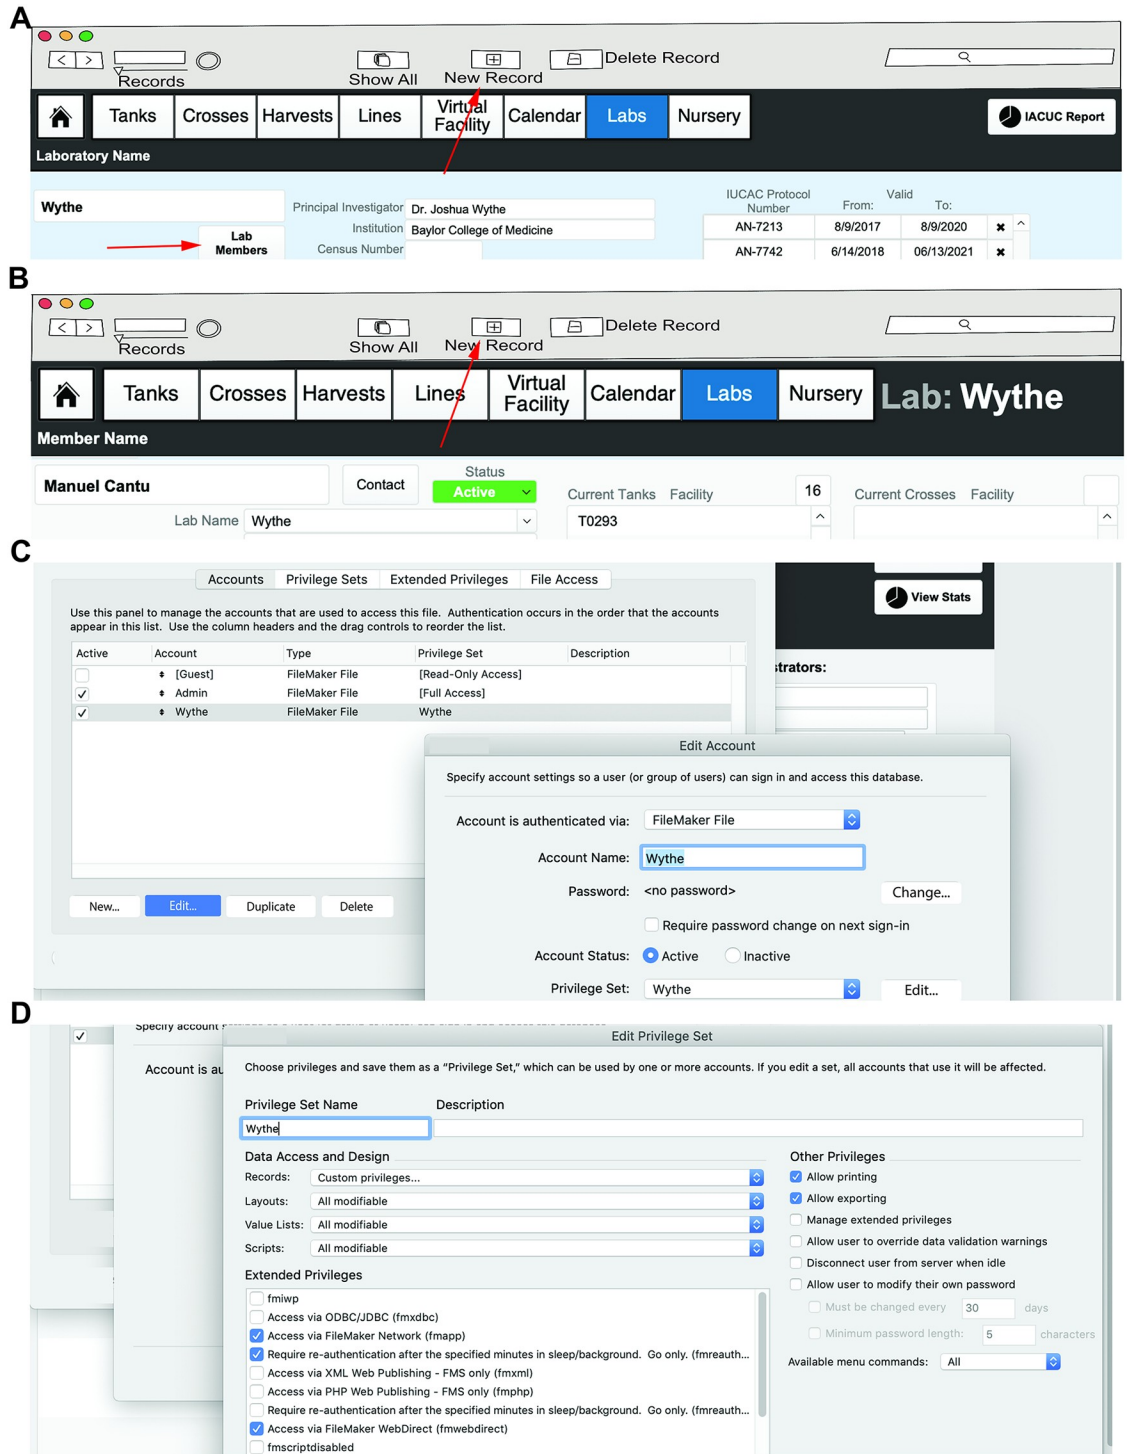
A

Records Show All New Record Delete Record

Tanks Crosses Harvests Lines Virtual Facility Calendar Labs Nursery IACUC Report

Laboratory Name

Wythe

Lab Members

Principal Investigator Dr. Joshua Wythe
Institution Baylor College of Medicine
Census Number

| IUCAC Protocol Number | Valid From: | To: | |
|---|---|---|---|
| AN-7213 | 8/9/2017 | 8/9/2020 | ✖ |
| AN-7742 | 6/14/2018 | 06/13/2021 | ✖ |

B

Records Show All New Record Delete Record

Tanks Crosses Harvests Lines Virtual Facility Calendar Labs Nursery Lab: Wythe

Member Name

Manuel Cantu Contact Status Active

Lab Name Wythe

Current Tanks Facility 16
T0293

Current Crosses Facility

C

Accounts Privilege Sets Extended Privileges File Access

Use this panel to manage the accounts that are used to access this file. Authentication occurs in the order that the accounts appear in this list. Use the column headers and the drag controls to reorder the list.

| Active | Account | Type | Privilege Set | Description |
|---|---|---|---|---|
| | [Guest] | FileMaker File | [Read-Only Access] | |
| ✓ | Admin | FileMaker File | [Full Access] | |
| ✓ | Wythe | FileMaker File | Wythe | |

New... Edit... Duplicate Delete

View Stats

strators:

Edit Account

Specify account settings so a user (or group of users) can sign in and access this database.

Account is authenticated via: FileMaker File

Account Name: Wythe

Password: <no password> Change...

Require password change on next sign-in

Account Status: Active Inactive

Privilege Set: Wythe Edit...

D

Specify account

Account is au

Edit Privilege Set

Choose privileges and save them as a "Privilege Set," which can be used by one or more accounts. If you edit a set, all accounts that use it will be affected.

Privilege Set Name Description
Wythe

Data Access and Design
Records: Custom privileges...
Layouts: All modifiable
Value Lists: All modifiable
Scripts: All modifiable

Extended Privileges
fmiwp
Access via ODBC/JDBC (fmxdbc)
Access via FileMaker Network (fmapp)
Require re-authentication after the specified minutes in sleep/background. Go only. (fmreauth...
Access via XML Web Publishing - FMS only (fmxml)
Access via PHP Web Publishing - FMS only (fmphp)
Require re-authentication after the specified minutes in sleep/background. Go only. (fmreauth...
Access via FileMaker WebDirect (fmwebdirect)
fmscriptdisabled

Other Privileges
Allow printing
Allow exporting
Manage extended privileges
Allow user to override data validation warnings
Disconnect user from server when idle
Allow user to modify their own password
Must be changed every 30 days
Minimum password length: 5 characters
Available menu commands: All